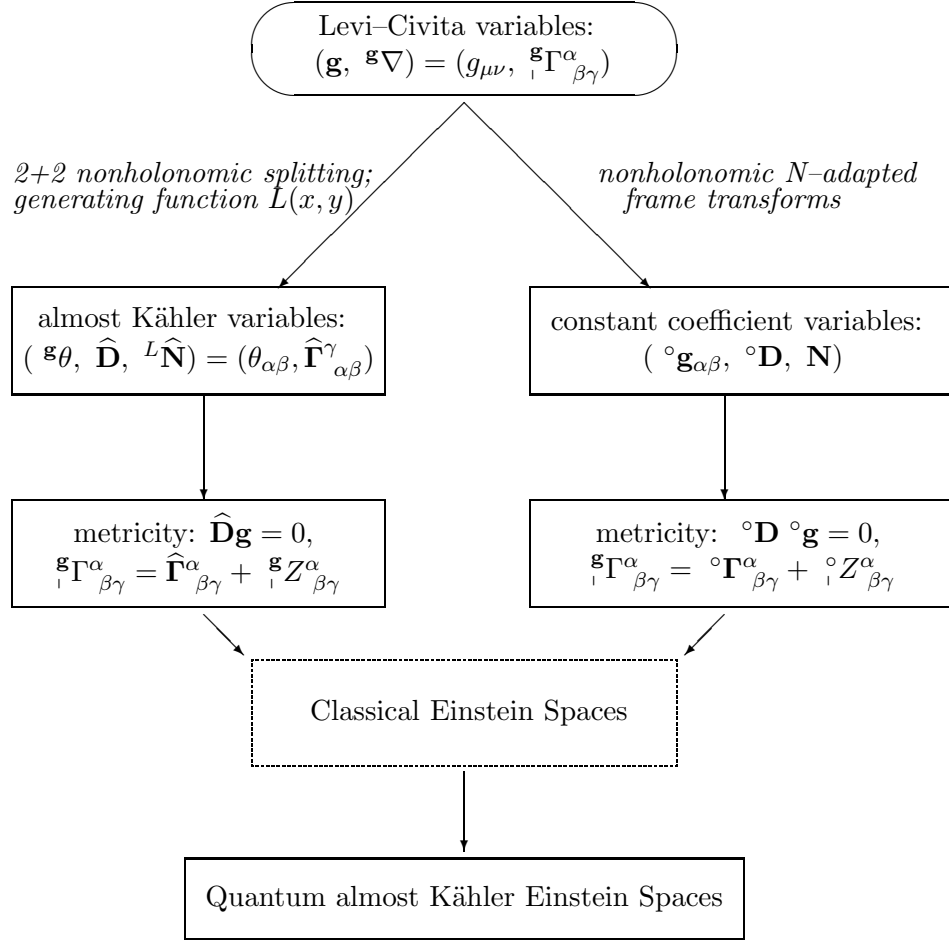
Levi–Civita variables:
$(\mathbf{g},\ {}^{\mathbf{g}}\nabla) = (g_{\mu\nu},\ {}_{\shortmid}^{\mathbf{g}}\Gamma^{\alpha}_{\ \beta\gamma})$

2+2 nonholonomic splitting; generating function $L(x,y)$

nonholonomic N–adapted frame transforms

almost Kähler variables:
$({}^{\mathbf{g}}\theta,\ \widehat{\mathbf{D}},\ {}^{L}\widehat{\mathbf{N}}) = (\theta_{\alpha\beta}, \widehat{\mathbf{\Gamma}}^{\gamma}_{\ \alpha\beta})$

constant coefficient variables:
$({}^{\circ}\mathbf{g}_{\alpha\beta},\ {}^{\circ}\mathbf{D},\ \mathbf{N})$

metricity: $\widehat{\mathbf{D}}\mathbf{g} = 0$,
${}_{\shortmid}^{\mathbf{g}}\Gamma^{\alpha}_{\ \beta\gamma} = \widehat{\mathbf{\Gamma}}^{\alpha}_{\ \beta\gamma} + {}_{\shortmid}^{\mathbf{g}}Z^{\alpha}_{\ \beta\gamma}$

metricity: ${}^{\circ}\mathbf{D}\ {}^{\circ}\mathbf{g} = 0$,
${}_{\shortmid}^{\mathbf{g}}\Gamma^{\alpha}_{\ \beta\gamma} = {}^{\circ}\mathbf{\Gamma}^{\alpha}_{\ \beta\gamma} + {}_{\shortmid}^{\circ}Z^{\alpha}_{\ \beta\gamma}$

Classical Einstein Spaces

Quantum almost Kähler Einstein Spaces